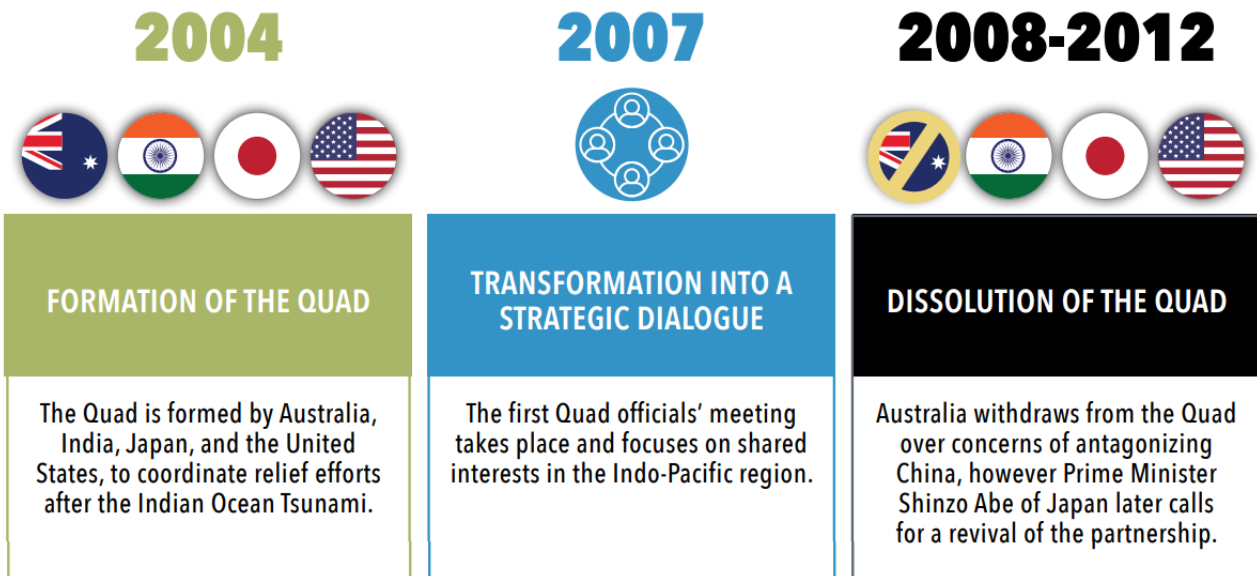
2004

FORMATION OF THE QUAD

The Quad is formed by Australia, India, Japan, and the United States, to coordinate relief efforts after the Indian Ocean Tsunami.

2007

TRANSFORMATION INTO A STRATEGIC DIALOGUE

The first Quad officials' meeting takes place and focuses on shared interests in the Indo-Pacific region.

2008-2012

DISSOLUTION OF THE QUAD

Australia withdraws from the Quad over concerns of antagonizing China, however Prime Minister Shinzo Abe of Japan later calls for a revival of the partnership.